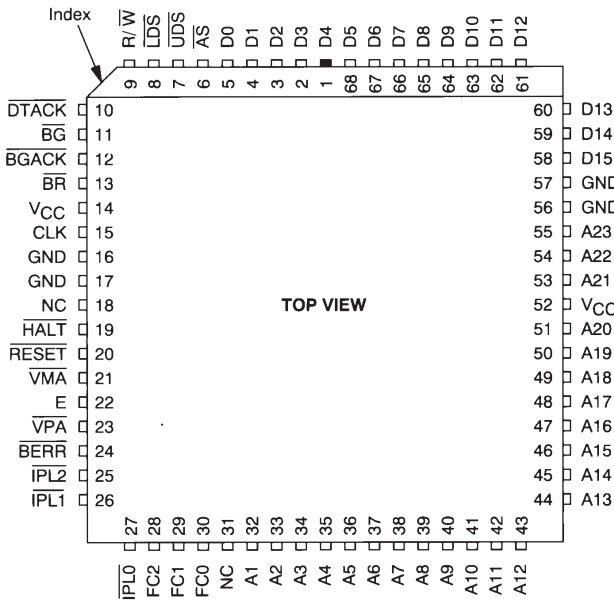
Index

R/$\overline{W}$ 9
$\overline{LDS}$ 8
$\overline{UDS}$ 7
$\overline{AS}$ 6
D0 5
D1 4
D2 3
D3 2
D4 1
D5 68
D6 67
D7 66
D8 65
D9 64
D10 63
D11 62
D12 61

$\overline{DTACK}$ 10
$\overline{BG}$ 11
$\overline{BGACK}$ 12
$\overline{BR}$ 13
$V_{CC}$ 14
CLK 15
GND 16
GND 17
NC 18
$\overline{HALT}$ 19
$\overline{RESET}$ 20
$\overline{VMA}$ 21
E 22
$\overline{VPA}$ 23
$\overline{BERR}$ 24
$\overline{IPL2}$ 25
$\overline{IPL1}$ 26

TOP VIEW

60 D13
59 D14
58 D15
57 GND
56 GND
55 A23
54 A22
53 A21
52 $V_{CC}$
51 A20
50 A19
49 A18
48 A17
47 A16
46 A15
45 A14
44 A13

27 $\overline{IPL0}$
28 FC2
29 FC1
30 FC0
31 NC
32 A1
33 A2
34 A3
35 A4
36 A5
37 A6
38 A7
39 A8
40 A9
41 A10
42 A11
43 A12